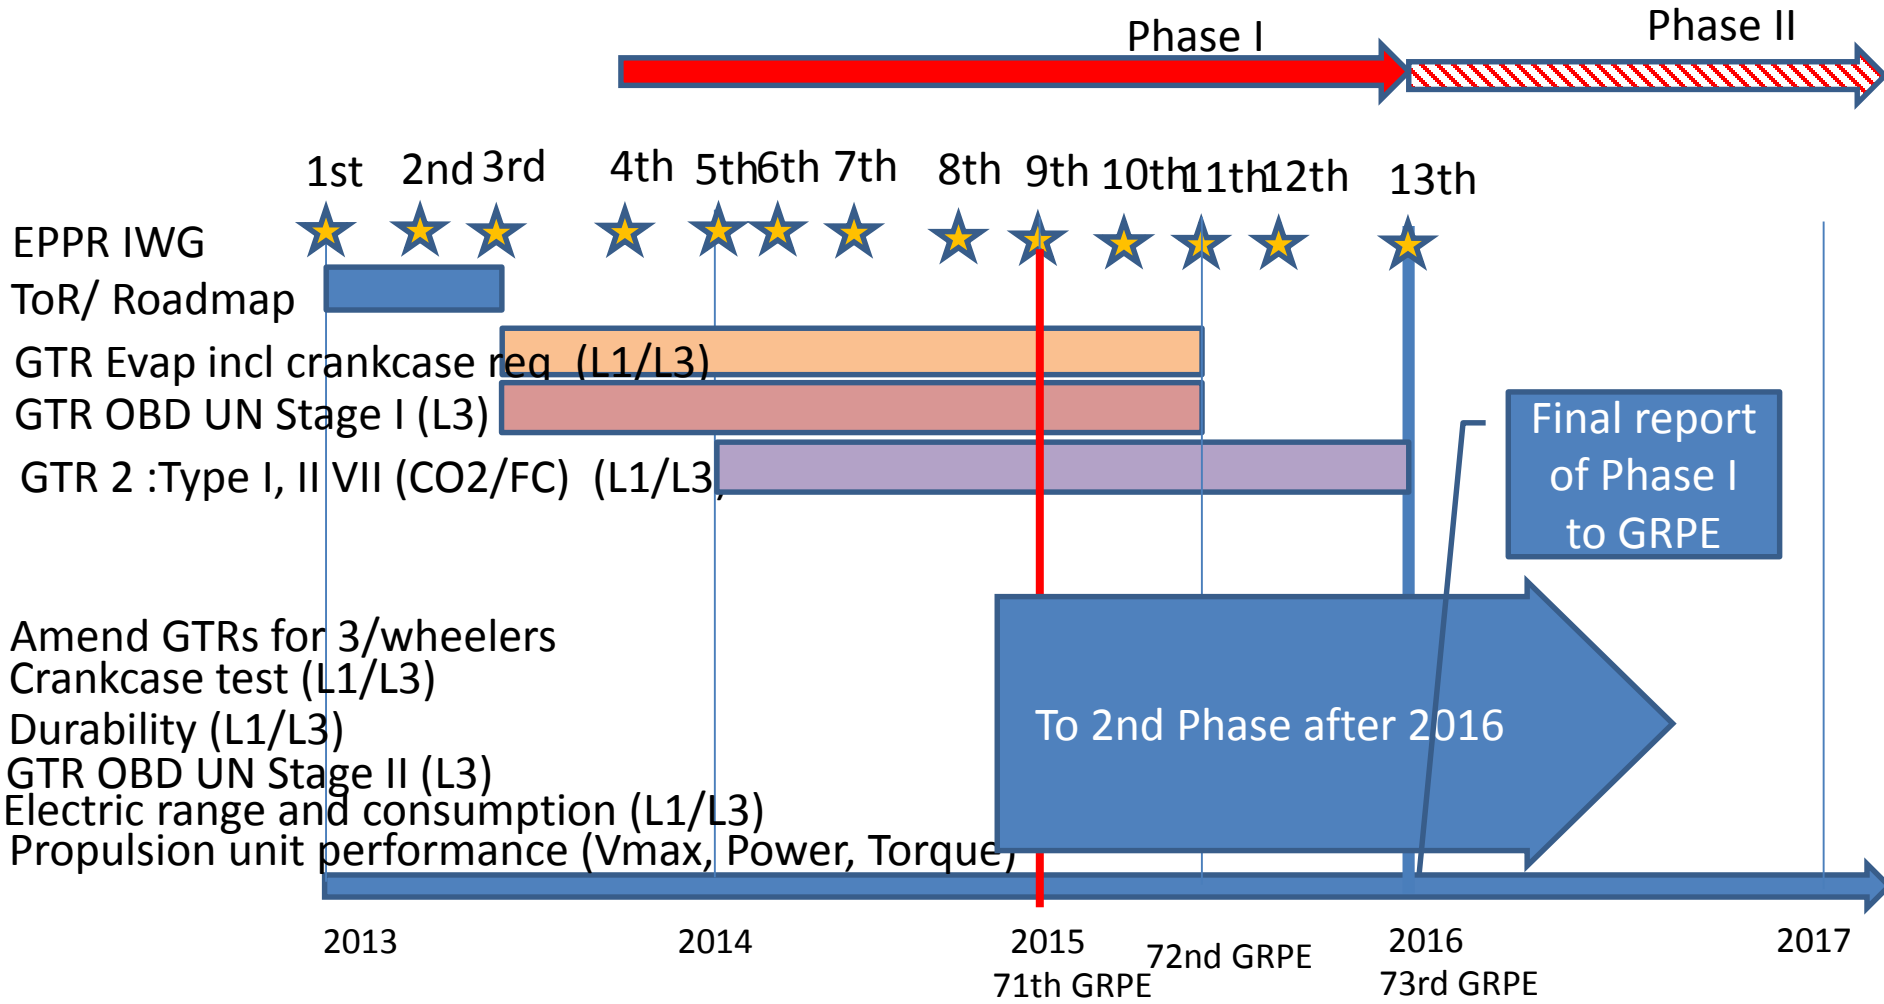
Phase I

Phase II

1st 2nd 3rd 4th 5th 6th 7th 8th 9th 10th 11th 12th 13th

EPPR IWG

ToR/ Roadmap

GTR Evap incl crankcase req (L1/L3)

GTR OBD UN Stage I (L3)

GTR 2 :Type I, II VII (CO2/FC) (L1/L3)

Final report of Phase I to GRPE

Amend GTRs for 3/wheelers
Crankcase test (L1/L3)
Durability (L1/L3)
GTR OBD UN Stage II (L3)
Electric range and consumption (L1/L3)
Propulsion unit performance (Vmax, Power, Torque)

To 2nd Phase after 2016

2013

2014

2015
71th GRPE

72nd GRPE

2016
73rd GRPE

2017